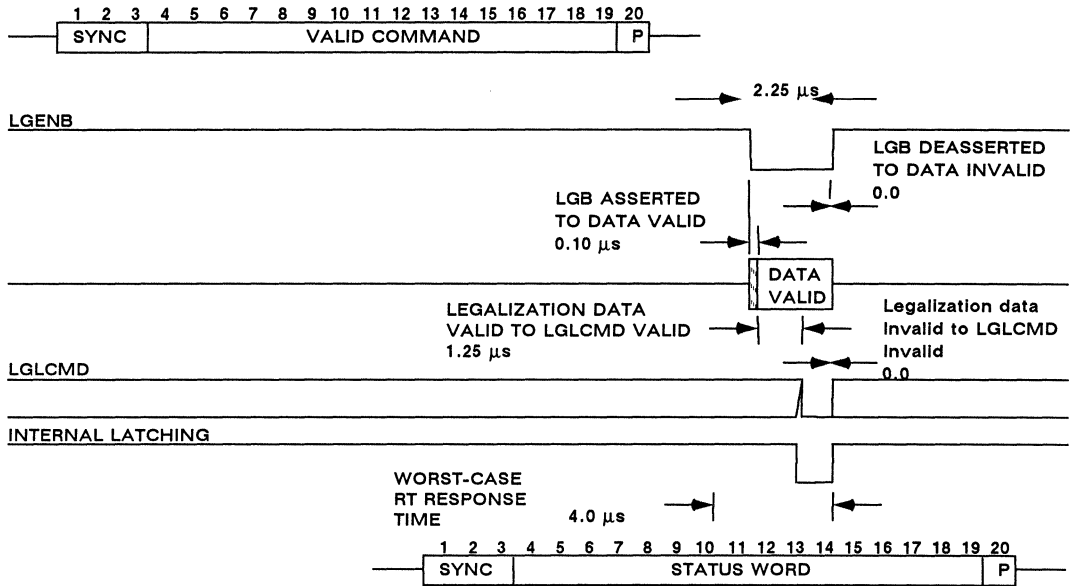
1 2 3 4 5 6 7 8 9 10 11 12 13 14 15 16 17 18 19 20
SYNC VALID COMMAND P

2.25 $\mu$s

LGENB

LGB DEASSERTED TO DATA INVALID 0.0

LGB ASSERTED TO DATA VALID 0.10 $\mu$s

DATA VALID

LEGALIZATION DATA VALID TO LGLCMD VALID 1.25 $\mu$s

Legalization data invalid to LGLCMD invalid 0.0

LGLCMD

INTERNAL LATCHING

WORST-CASE RT RESPONSE TIME 4.0 $\mu$s

1 2 3 4 5 6 7 8 9 10 11 12 13 14 15 16 17 18 19 20
SYNC STATUS WORD P